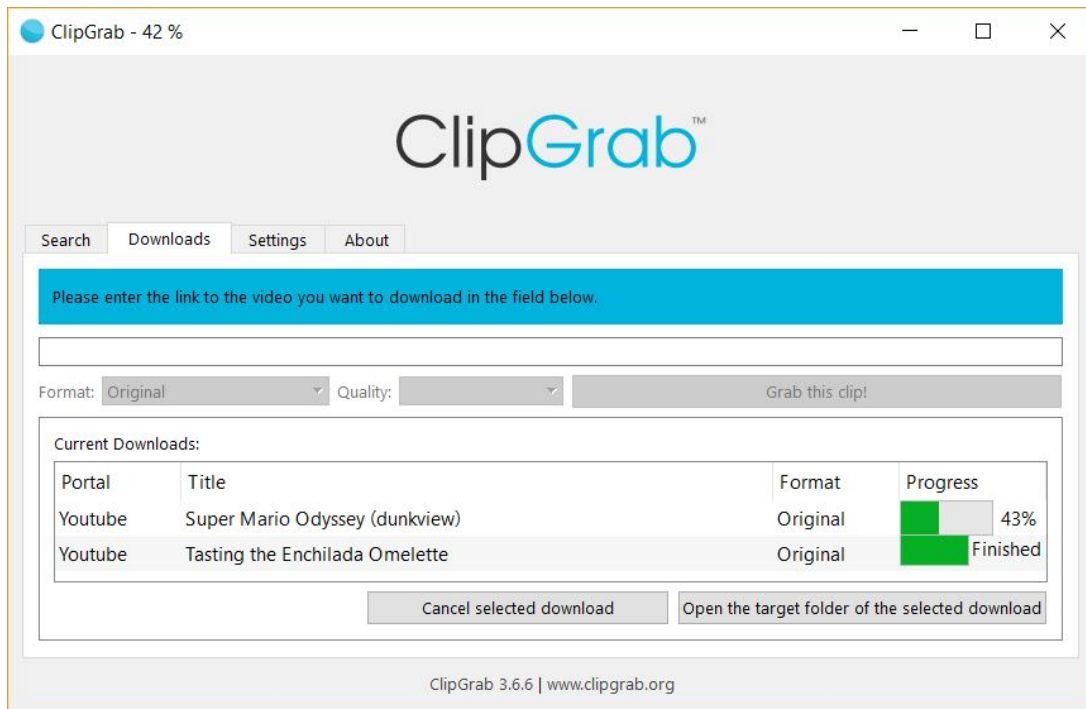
ClipGrab - 42 %

ClipGrab™

Search Downloads Settings About

Please enter the link to the video you want to download in the field below.

Format: Original Quality: Grab this clip!

Current Downloads:

| Portal | Title | Format | Progress |
|---|---|---|---|
| Youtube | Super Mario Odyssey (dunkview) | Original | 43% |
| Youtube | Tasting the Enchilada Omelette | Original | Finished |

Cancel selected download Open the target folder of the selected download

ClipGrab 3.6.6 | www.clipgrab.org